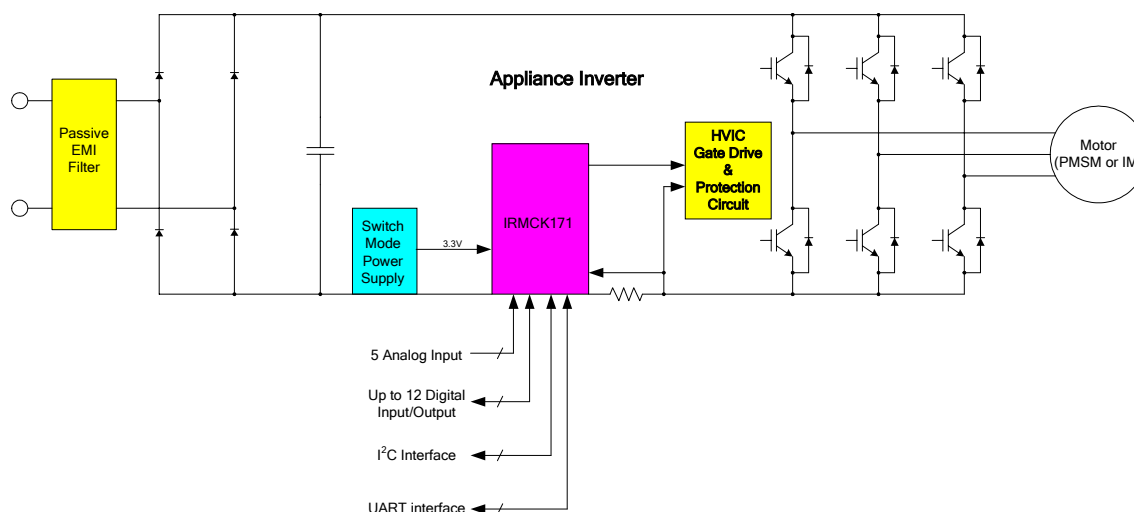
Appliance Inverter

Passive EMI Filter

Switch Mode Power Supply

3.3V

IRMCK171

HVIC Gate Drive & Protection Circuit

Motor (PMSM or IM

5 Analog Input

Up to 12 Digital Input/Output

I$^2$C Interface

UART interface